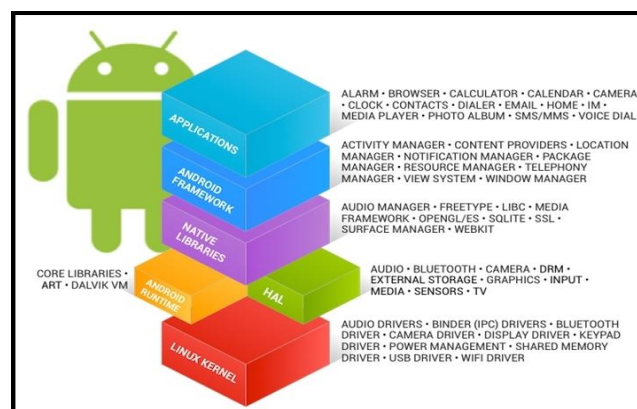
APPLICATIONS

ALARM • BROWSER • CALCULATOR • CALENDAR • CAMERA • CLOCK • CONTACTS • DIALER • EMAIL • HOME • IM • MEDIA PLAYER • PHOTO ALBUM • SMS/MMS • VOICE DIAL

ANDROID FRAMEWORK

ACTIVITY MANAGER • CONTENT PROVIDERS • LOCATION MANAGER • NOTIFICATION MANAGER • PACKAGE MANAGER • RESOURCE MANAGER • TELEPHONY MANAGER • VIEW SYSTEM • WINDOW MANAGER

NATIVE LIBRARIES

AUDIO MANAGER • FREETYPE • LIBC • MEDIA FRAMEWORK • OPENGL/ES • SQLITE • SSL • SURFACE MANAGER • WEBKIT

CORE LIBRARIES • ART • DALVIK VM

ANDROID RUNTIME

HAL

AUDIO • BLUETOOTH • CAMERA • DRM • EXTERNAL STORAGE • GRAPHICS • INPUT • MEDIA • SENSORS • TV

LINUX KERNEL

AUDIO DRIVERS • BINDER (IPC) DRIVERS • BLUETOOTH DRIVER • CAMERA DRIVER • DISPLAY DRIVER • KEYPAD DRIVER • POWER MANAGEMENT • SHARED MEMORY DRIVER • USB DRIVER • WIFI DRIVER